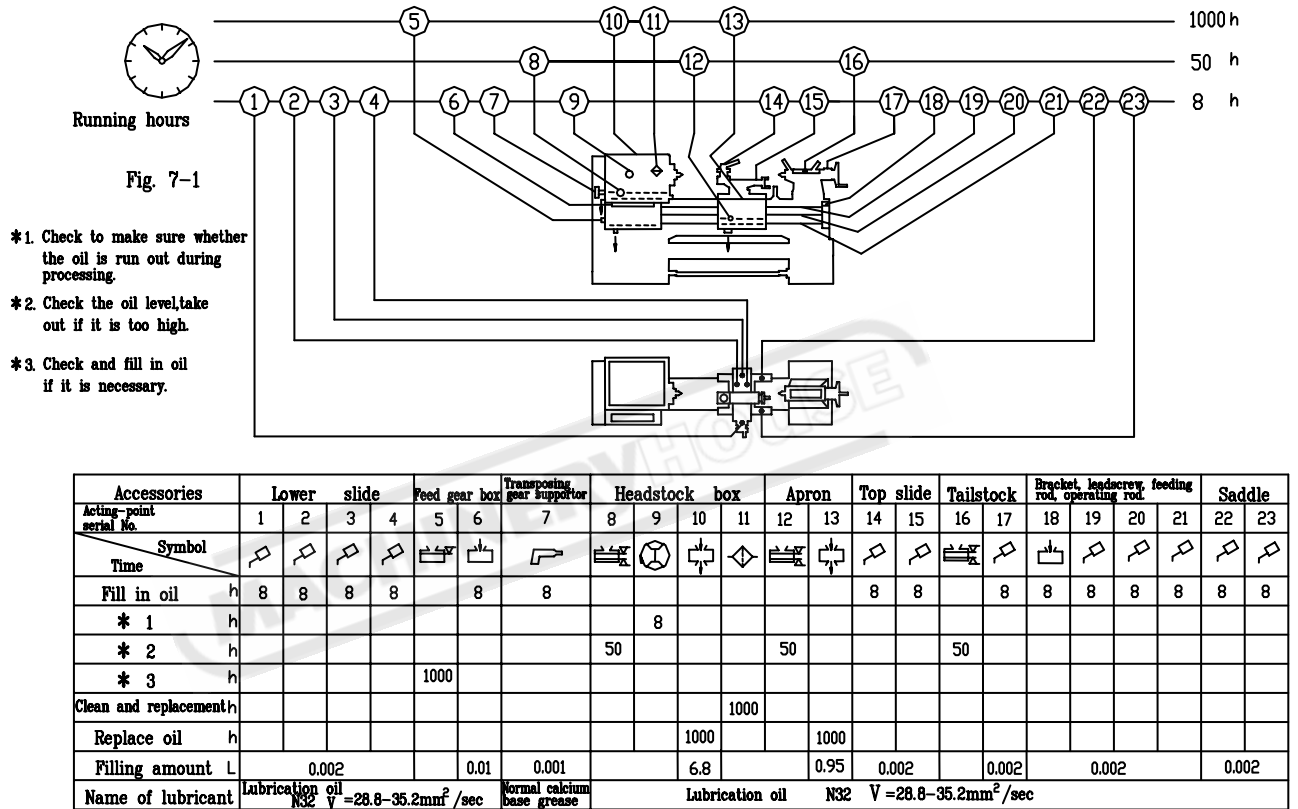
1000 h

50 h

8 h

Running hours

Fig. 7-1

5 10 11 13

8 12 16

1 2 3 4 6 7 9 14 15 17 18 19 20 21 22 23

＊1. Check to make sure whether the oil is run out during processing.

＊2. Check the oil level,take out if it is too high.

＊3. Check and fill in oil if it is necessary.

MACHINERY HOUSE

| Accessories | Lower | slide | | | Feed gear box | | Transposing gear supportor | Headstock | box | | | Apron | | Top slide | | Tailstock | | Bracket, leadscrew, feeding rod, operating rod. | | | | Saddle | |
|---|---|---|---|---|---|---|---|---|---|---|---|---|---|---|---|---|---|---|---|---|---|---|---|
| Acting-point serial No. | 1 | 2 | 3 | 4 | 5 | 6 | 7 | 8 | 9 | 10 | 11 | 12 | 13 | 14 | 15 | 16 | 17 | 18 | 19 | 20 | 21 | 22 | 23 |
| Symbol / Time | | | | | | | | | | | | | | | | | | | | | | | |
| Fill in oil h | 8 | 8 | 8 | 8 | | 8 | 8 | | | | | | | 8 | 8 | | 8 | 8 | 8 | 8 | 8 | 8 | 8 |
| ＊ 1 h | | | | | | | | | 8 | | | | | | | | | | | | | | |
| ＊ 2 h | | | | | | | | 50 | | | | 50 | | | | 50 | | | | | | | |
| ＊ 3 h | | | | | 1000 | | | | | | | | | | | | | | | | | | |
| Clean and replacement h | | | | | | | | | | | 1000 | | | | | | | | | | | | |
| Replace oil h | | | | | | | | | | 1000 | | | 1000 | | | | | | | | | | |
| Filling amount L | 0.002 | | | | | 0.01 | 0.001 | | | 6.8 | | | 0.95 | 0.002 | | | 0.002 | 0.002 | | | | 0.002 | |
| Name of lubricant | Lubrication oil N32 V =28.8-35.2mm$^2$ /sec | | | | | | Normal calcium base grease | Lubrication oil N32 V =28.8-35.2mm$^2$ /sec | | | | | | | | | | | | | | | |